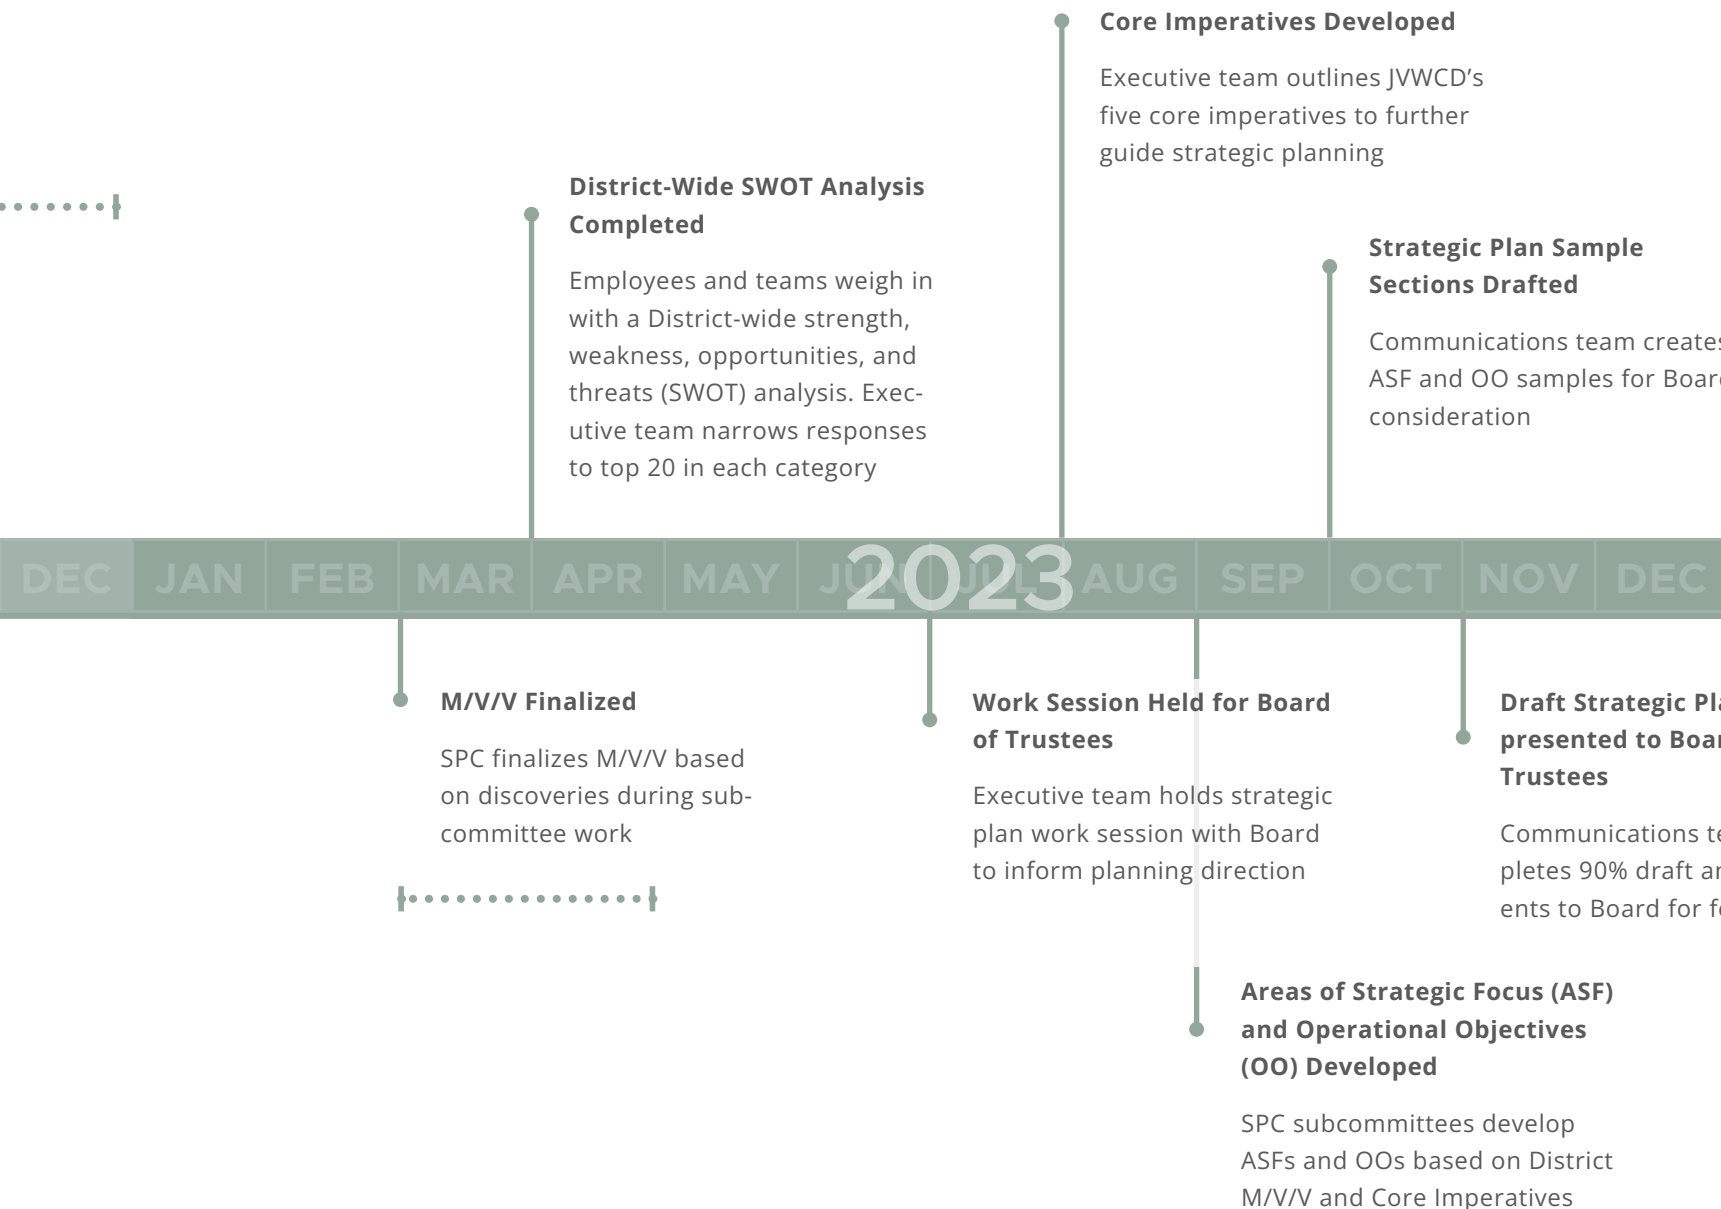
Core Imperatives Developed

Executive team outlines JVWCD's five core imperatives to further guide strategic planning

District-Wide SWOT Analysis Completed

Employees and teams weigh in with a District-wide strength, weakness, opportunities, and threats (SWOT) analysis. Executive team narrows responses to top 20 in each category

Strategic Plan Sample Sections Drafted

Communications team create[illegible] ASF and OO samples for Boar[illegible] consideration

DEC JAN FEB MAR APR MAY JU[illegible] 2023 JUL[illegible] AUG SEP OCT NOV DEC

M/V/V Finalized

SPC finalizes M/V/V based on discoveries during subcommittee work

Work Session Held for Board of Trustees

Executive team holds strategic plan work session with Board to inform planning direction

Draft Strategic Pl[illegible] presented to Boar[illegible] Trustees

Communications te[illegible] pletes 90% draft a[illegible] ents to Board for f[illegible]

Areas of Strategic Focus (ASF) and Operational Objectives (OO) Developed

SPC subcommittees develop ASFs and OOs based on District M/V/V and Core Imperatives